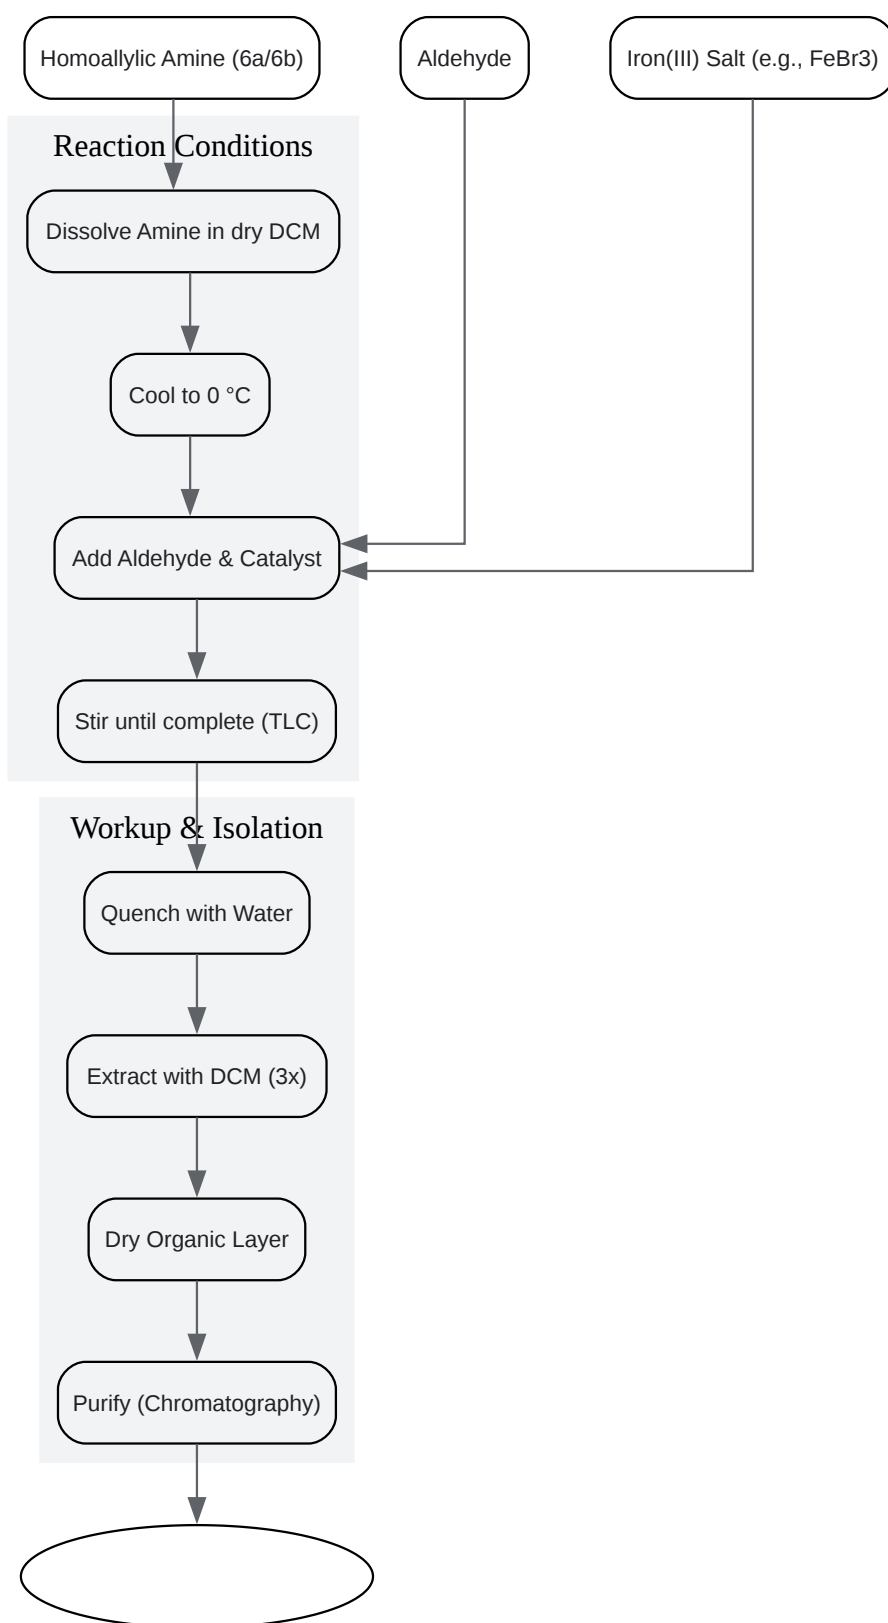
Homoallylic Amine (6a/6b)

Aldehyde

Iron(III) Salt (e.g., FeBr3)

Reaction Conditions

Dissolve Amine in dry DCM

Cool to 0 °C

Add Aldehyde & Catalyst

Stir until complete (TLC)

Workup & Isolation

Quench with Water

Extract with DCM (3x)

Dry Organic Layer

Purify (Chromatography)